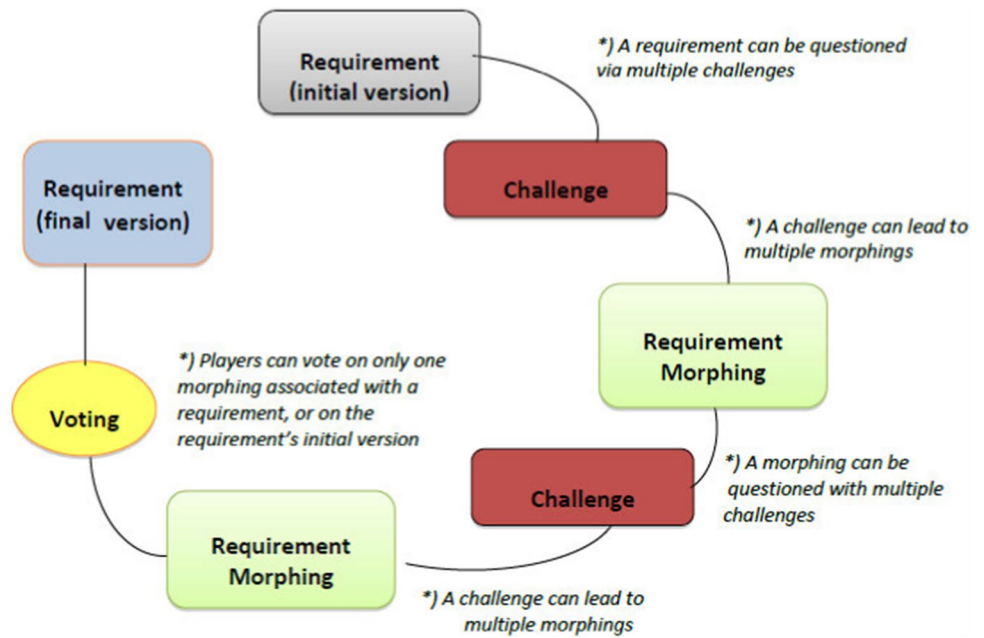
Requirement (initial version)

*) A requirement can be questioned via multiple challenges

Challenge

*) A challenge can lead to multiple morphings

Requirement Morphing

*) A morphing can be questioned with multiple challenges

Challenge

*) A challenge can lead to multiple morphings

Requirement Morphing

Voting

*) Players can vote on only one morphing associated with a requirement, or on the requirement's initial version

Requirement (final version)